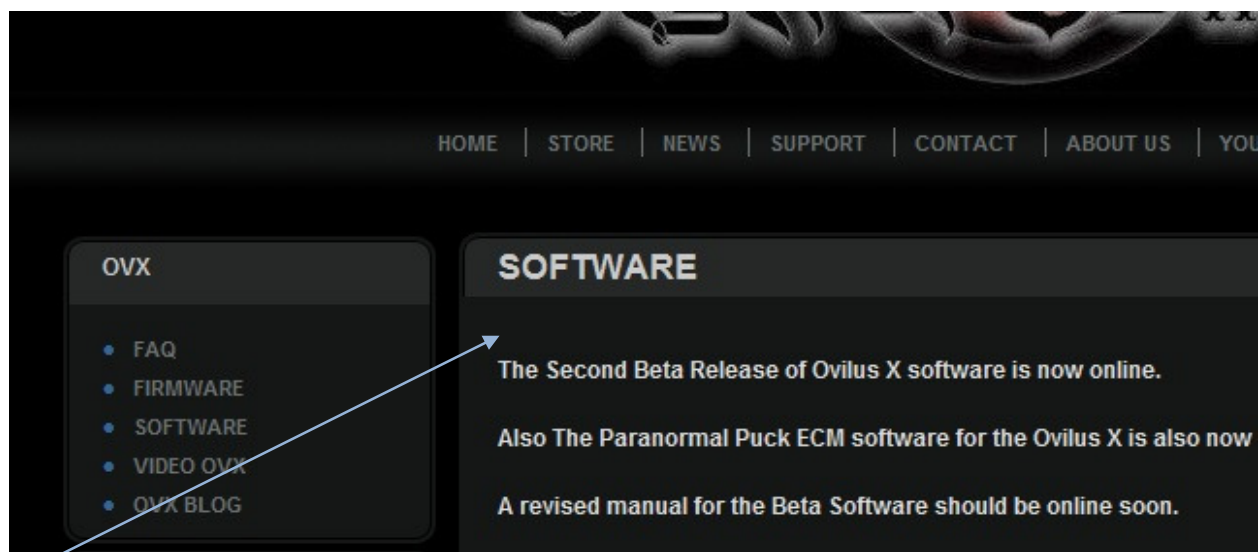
HOME | STORE | NEWS | SUPPORT | CONTACT | ABOUT US | YOU

OVX

- FAQ
- FIRMWARE
- SOFTWARE
- VIDEO OVX
- OVX BLOG

SOFTWARE

The Second Beta Release of Ovilus X software is now online.

Also The Paranormal Puck ECM software for the Ovilus X is also now

A revised manual for the Beta Software should be online soon.